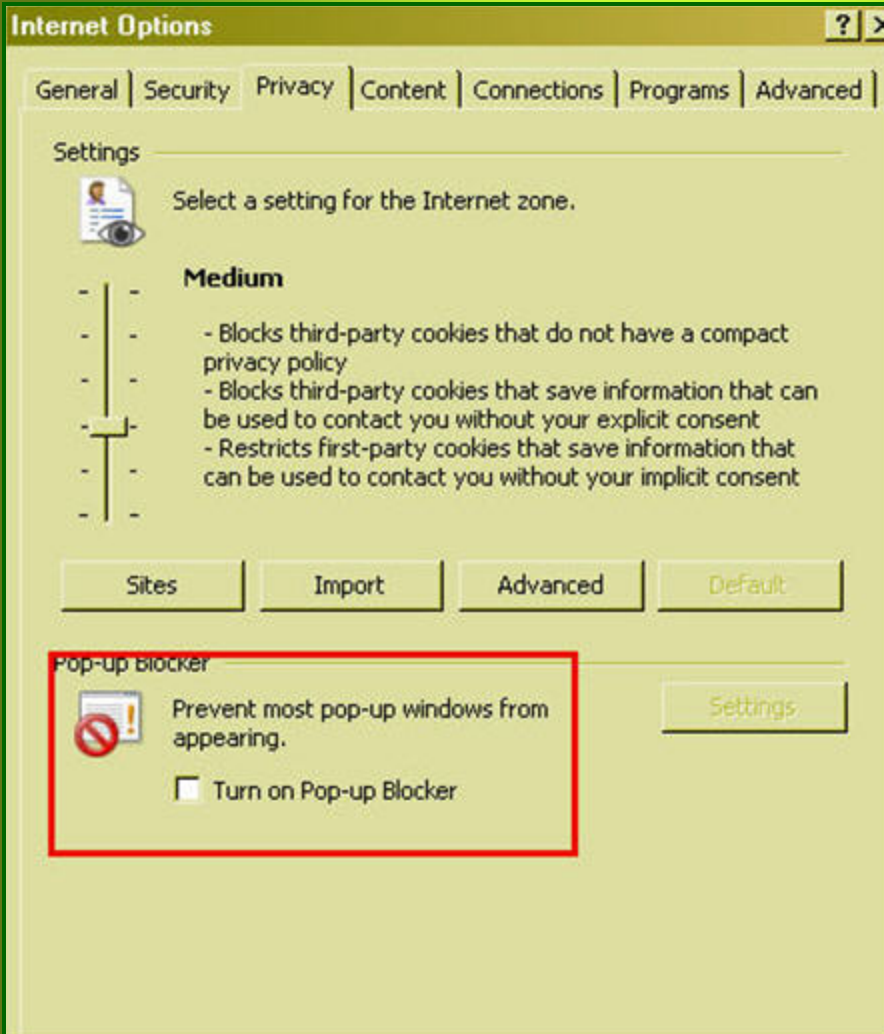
Internet Options

?

General | Security | Privacy | Content | Connections | Programs | Advanced

Settings

Select a setting for the Internet zone.

Medium

- Blocks third-party cookies that do not have a compact privacy policy
- Blocks third-party cookies that save information that can be used to contact you without your explicit consent
- Restricts first-party cookies that save information that can be used to contact you without your implicit consent

Sites | Import | Advanced | Default

Pop-up Blocker

Prevent most pop-up windows from appearing.

Turn on Pop-up Blocker

Settings